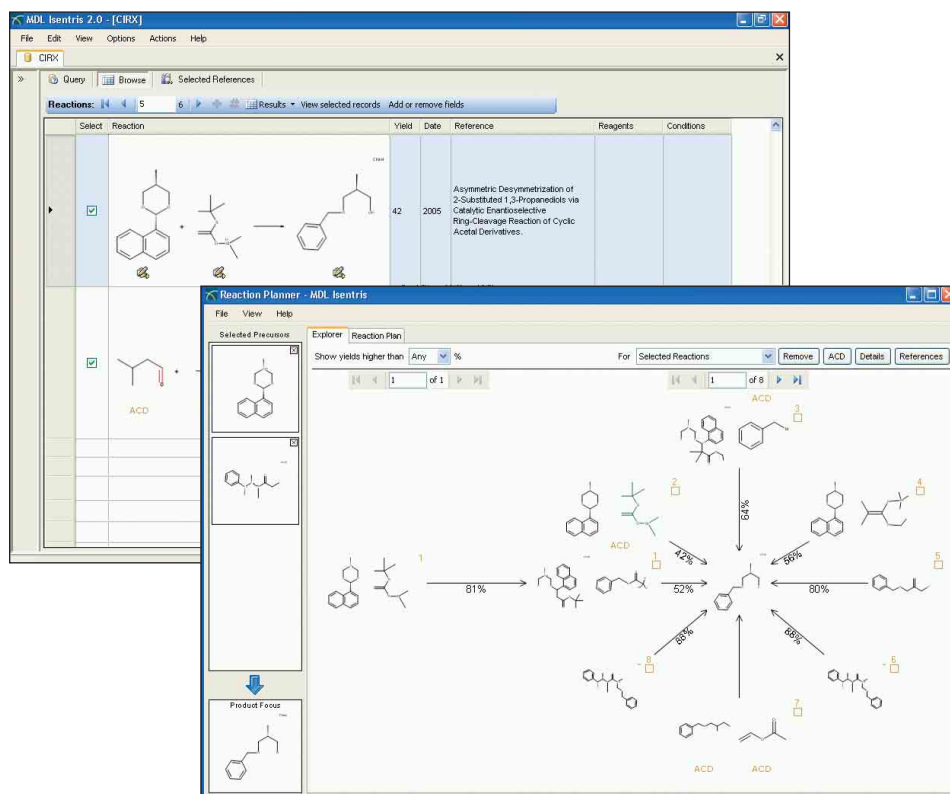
MDL Isentris 2.0 - [CIRX]

File Edit View Options Actions Help

CIRX

Query Browse Selected References

Reactions: 5 6 Results View selected records Add or remove fields

| Select | Reaction | Yield | Date | Reference | Reagents | Conditions |
|---|---|---|---|---|---|---|
| ☑ | | 42 | 2005 | Asymmetric Desymmetrization of 2-Substituted 1,3-Propanediols via Catalytic Enantioselective Ring-Cleavage Reaction of Cyclic Acetal Derivatives. | | |
| ☑ | ACD | | | | | |

Reaction Planner - MDL Isentris

File View Help

Selected Precursors

Explorer Reaction Plan

Show yields higher than Any %

For Selected Reactions Remove ACD Details References

1 of 1

1 of 8

ACD

3

2

4

ACD

42%

64%

56%

1

1

5

81%

52%

80%

88%

88%

8

6

7

ACD ACD

Product Focus